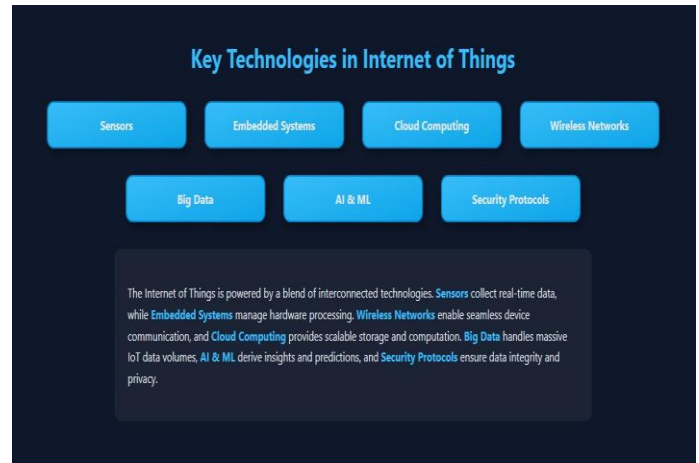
Key Technologies in Internet of Things

Sensors

Embedded Systems

Cloud Computing

Wireless Networks

Big Data

AI & ML

Security Protocols

The Internet of Things is powered by a blend of interconnected technologies. Sensors collect real-time data, while Embedded Systems manage hardware processing. Wireless Networks enable seamless device communication, and Cloud Computing provides scalable storage and computation. Big Data handles massive IoT data volumes, AI & ML derive insights and predictions, and Security Protocols ensure data integrity and privacy.